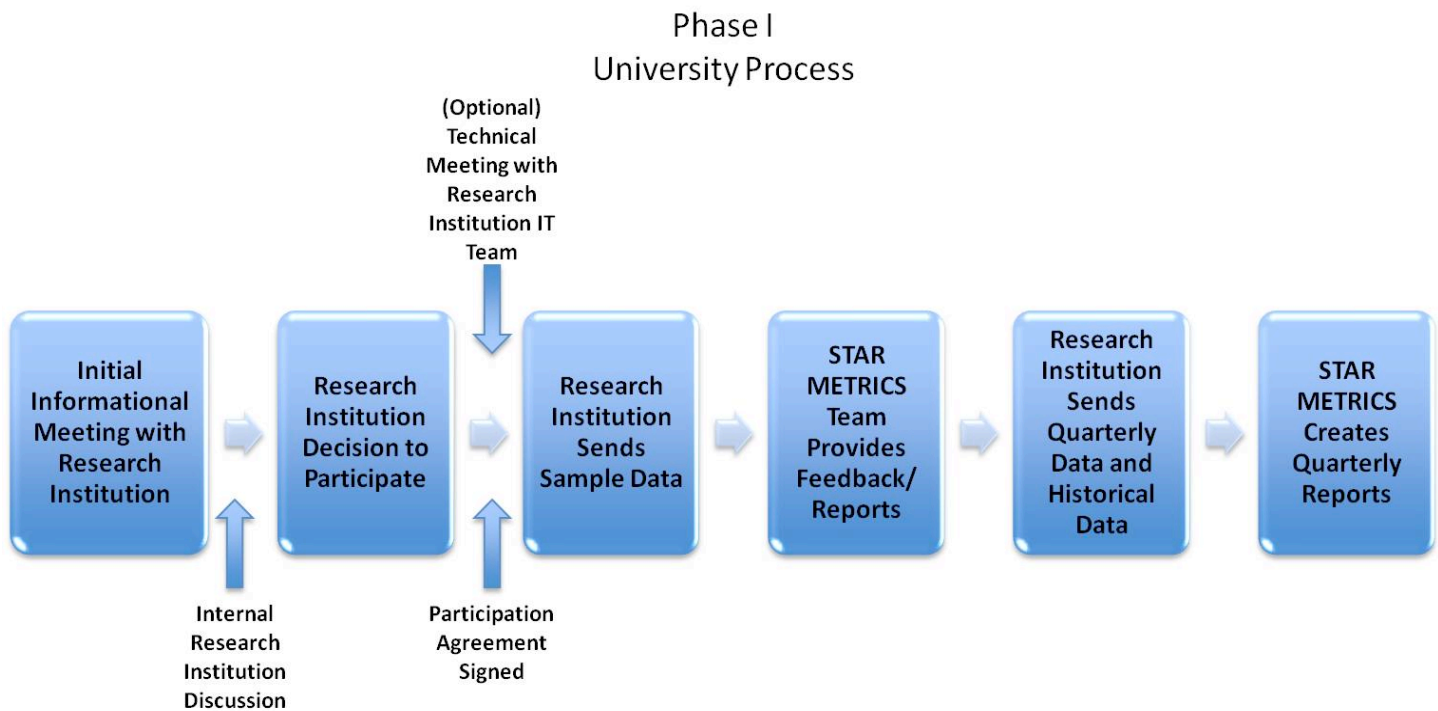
Phase I
University Process

(Optional) Technical Meeting with Research Institution IT Team

Initial Informational Meeting with Research Institution

Research Institution Decision to Participate

Research Institution Sends Sample Data

STAR METRICS Team Provides Feedback/ Reports

Research Institution Sends Quarterly Data and Historical Data

STAR METRICS Creates Quarterly Reports

Internal Research Institution Discussion

Participation Agreement Signed